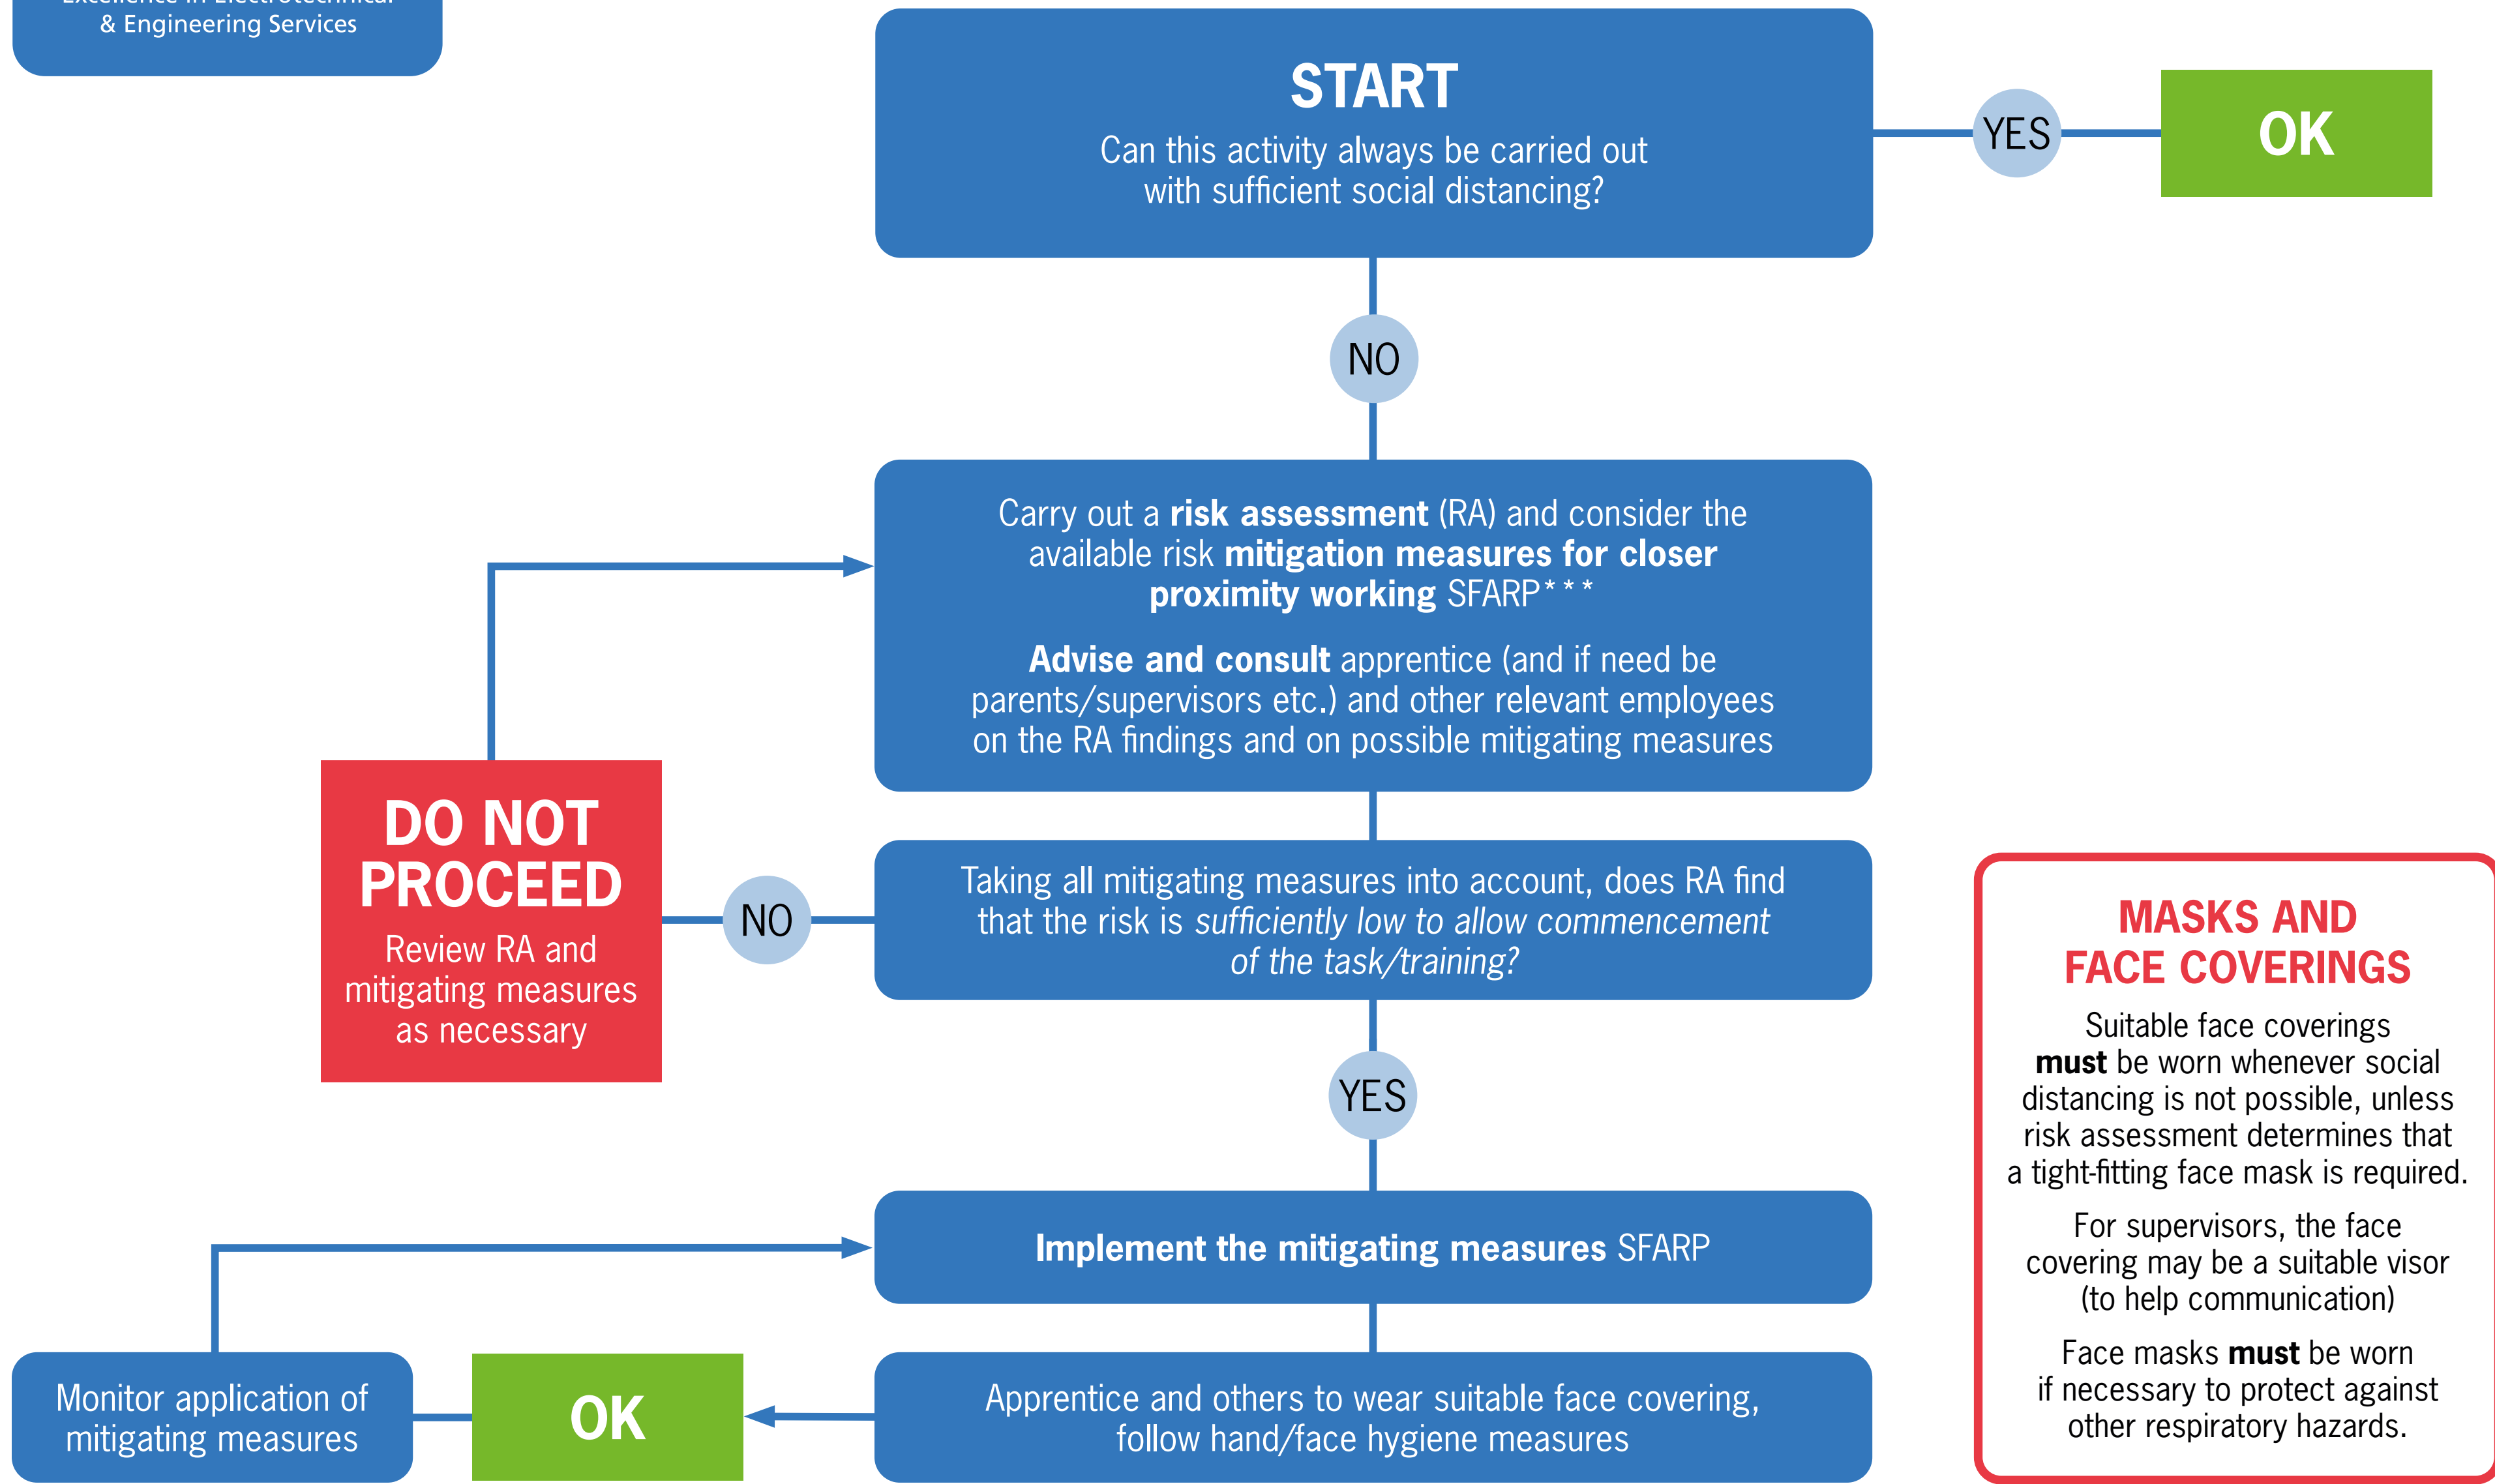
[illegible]
& Engineering Services

START
Can this activity always be carried out with sufficient social distancing?

YES

OK

NO

Carry out a **risk assessment** (RA) and consider the available risk **mitigation measures for closer proximity working** SFARP***

**Advise and consult** apprentice (and if need be parents/supervisors etc.) and other relevant employees on the RA findings and on possible mitigating measures

DO NOT PROCEED
Review RA and mitigating measures as necessary

NO

Taking all mitigating measures into account, does RA find that the risk is *sufficiently low to allow commencement of the task/training?*

YES

**Implement the mitigating measures** SFARP

Monitor application of mitigating measures

OK

Apprentice and others to wear suitable face covering, follow hand/face hygiene measures

MASKS AND FACE COVERINGS
Suitable face coverings **must** be worn whenever social distancing is not possible, unless risk assessment determines that a tight-fitting face mask is required.

For supervisors, the face covering may be a suitable visor (to help communication)

Face masks **must** be worn if necessary to protect against other respiratory hazards.